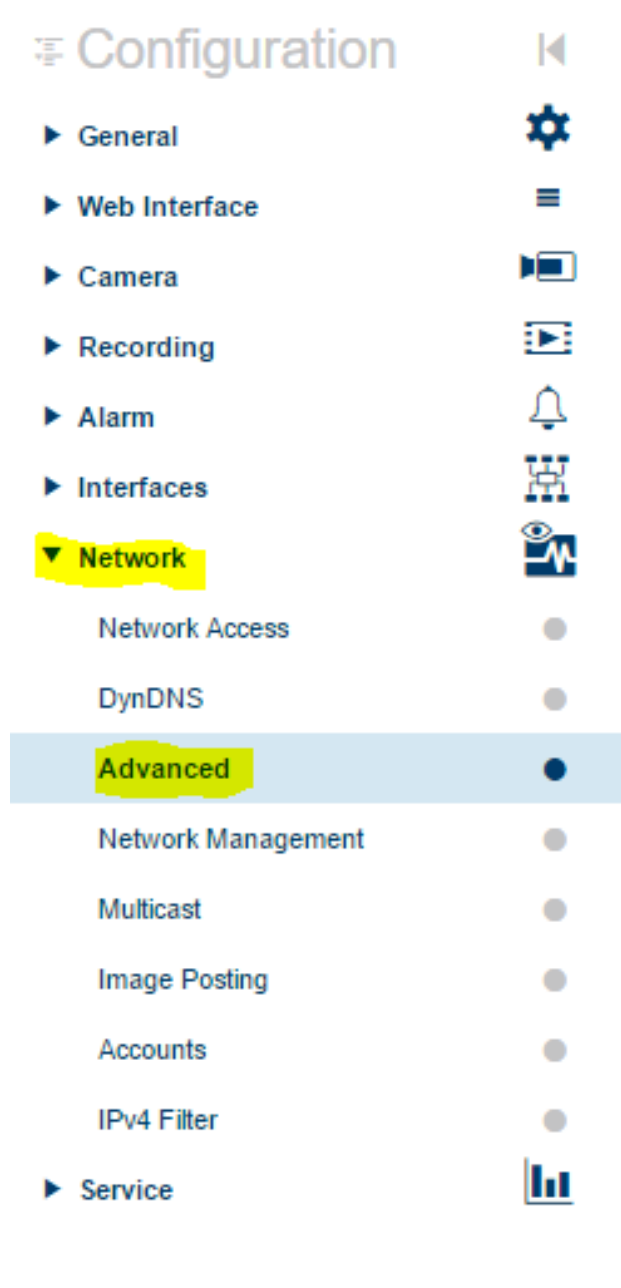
Configuration

▶ General

▶ Web Interface

▶ Camera

▶ Recording

▶ Alarm

▶ Interfaces

▼ Network

Network Access

DynDNS

Advanced

Network Management

Multicast

Image Posting

Accounts

IPv4 Filter

▶ Service